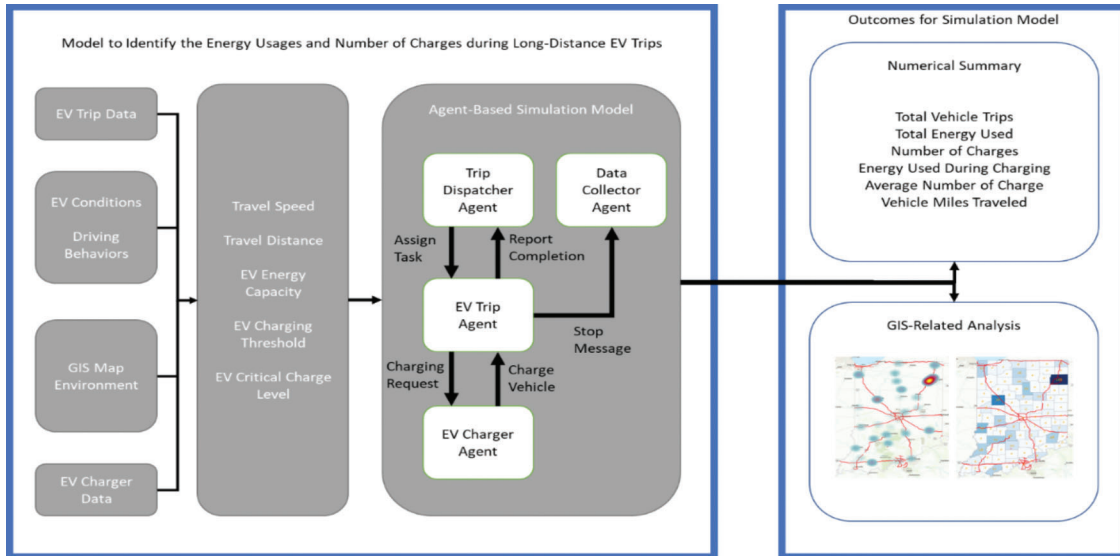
Model to Identify the Energy Usages and Number of Charges during Long-Distance EV Trips

EV Trip Data

EV Conditions

Driving Behaviors

GIS Map Environment

EV Charger Data

Travel Speed

Travel Distance

EV Energy Capacity

EV Charging Threshold

EV Critical Charge Level

Agent-Based Simulation Model

Trip Dispatcher Agent

Data Collector Agent

Assign Task

Report Completion

EV Trip Agent

Stop Message

Charging Request

Charge Vehicle

EV Charger Agent

Outcomes for Simulation Model

Numerical Summary

Total Vehicle Trips
Total Energy Used
Number of Charges
Energy Used During Charging
Average Number of Charge
Vehicle Miles Traveled

GIS-Related Analysis